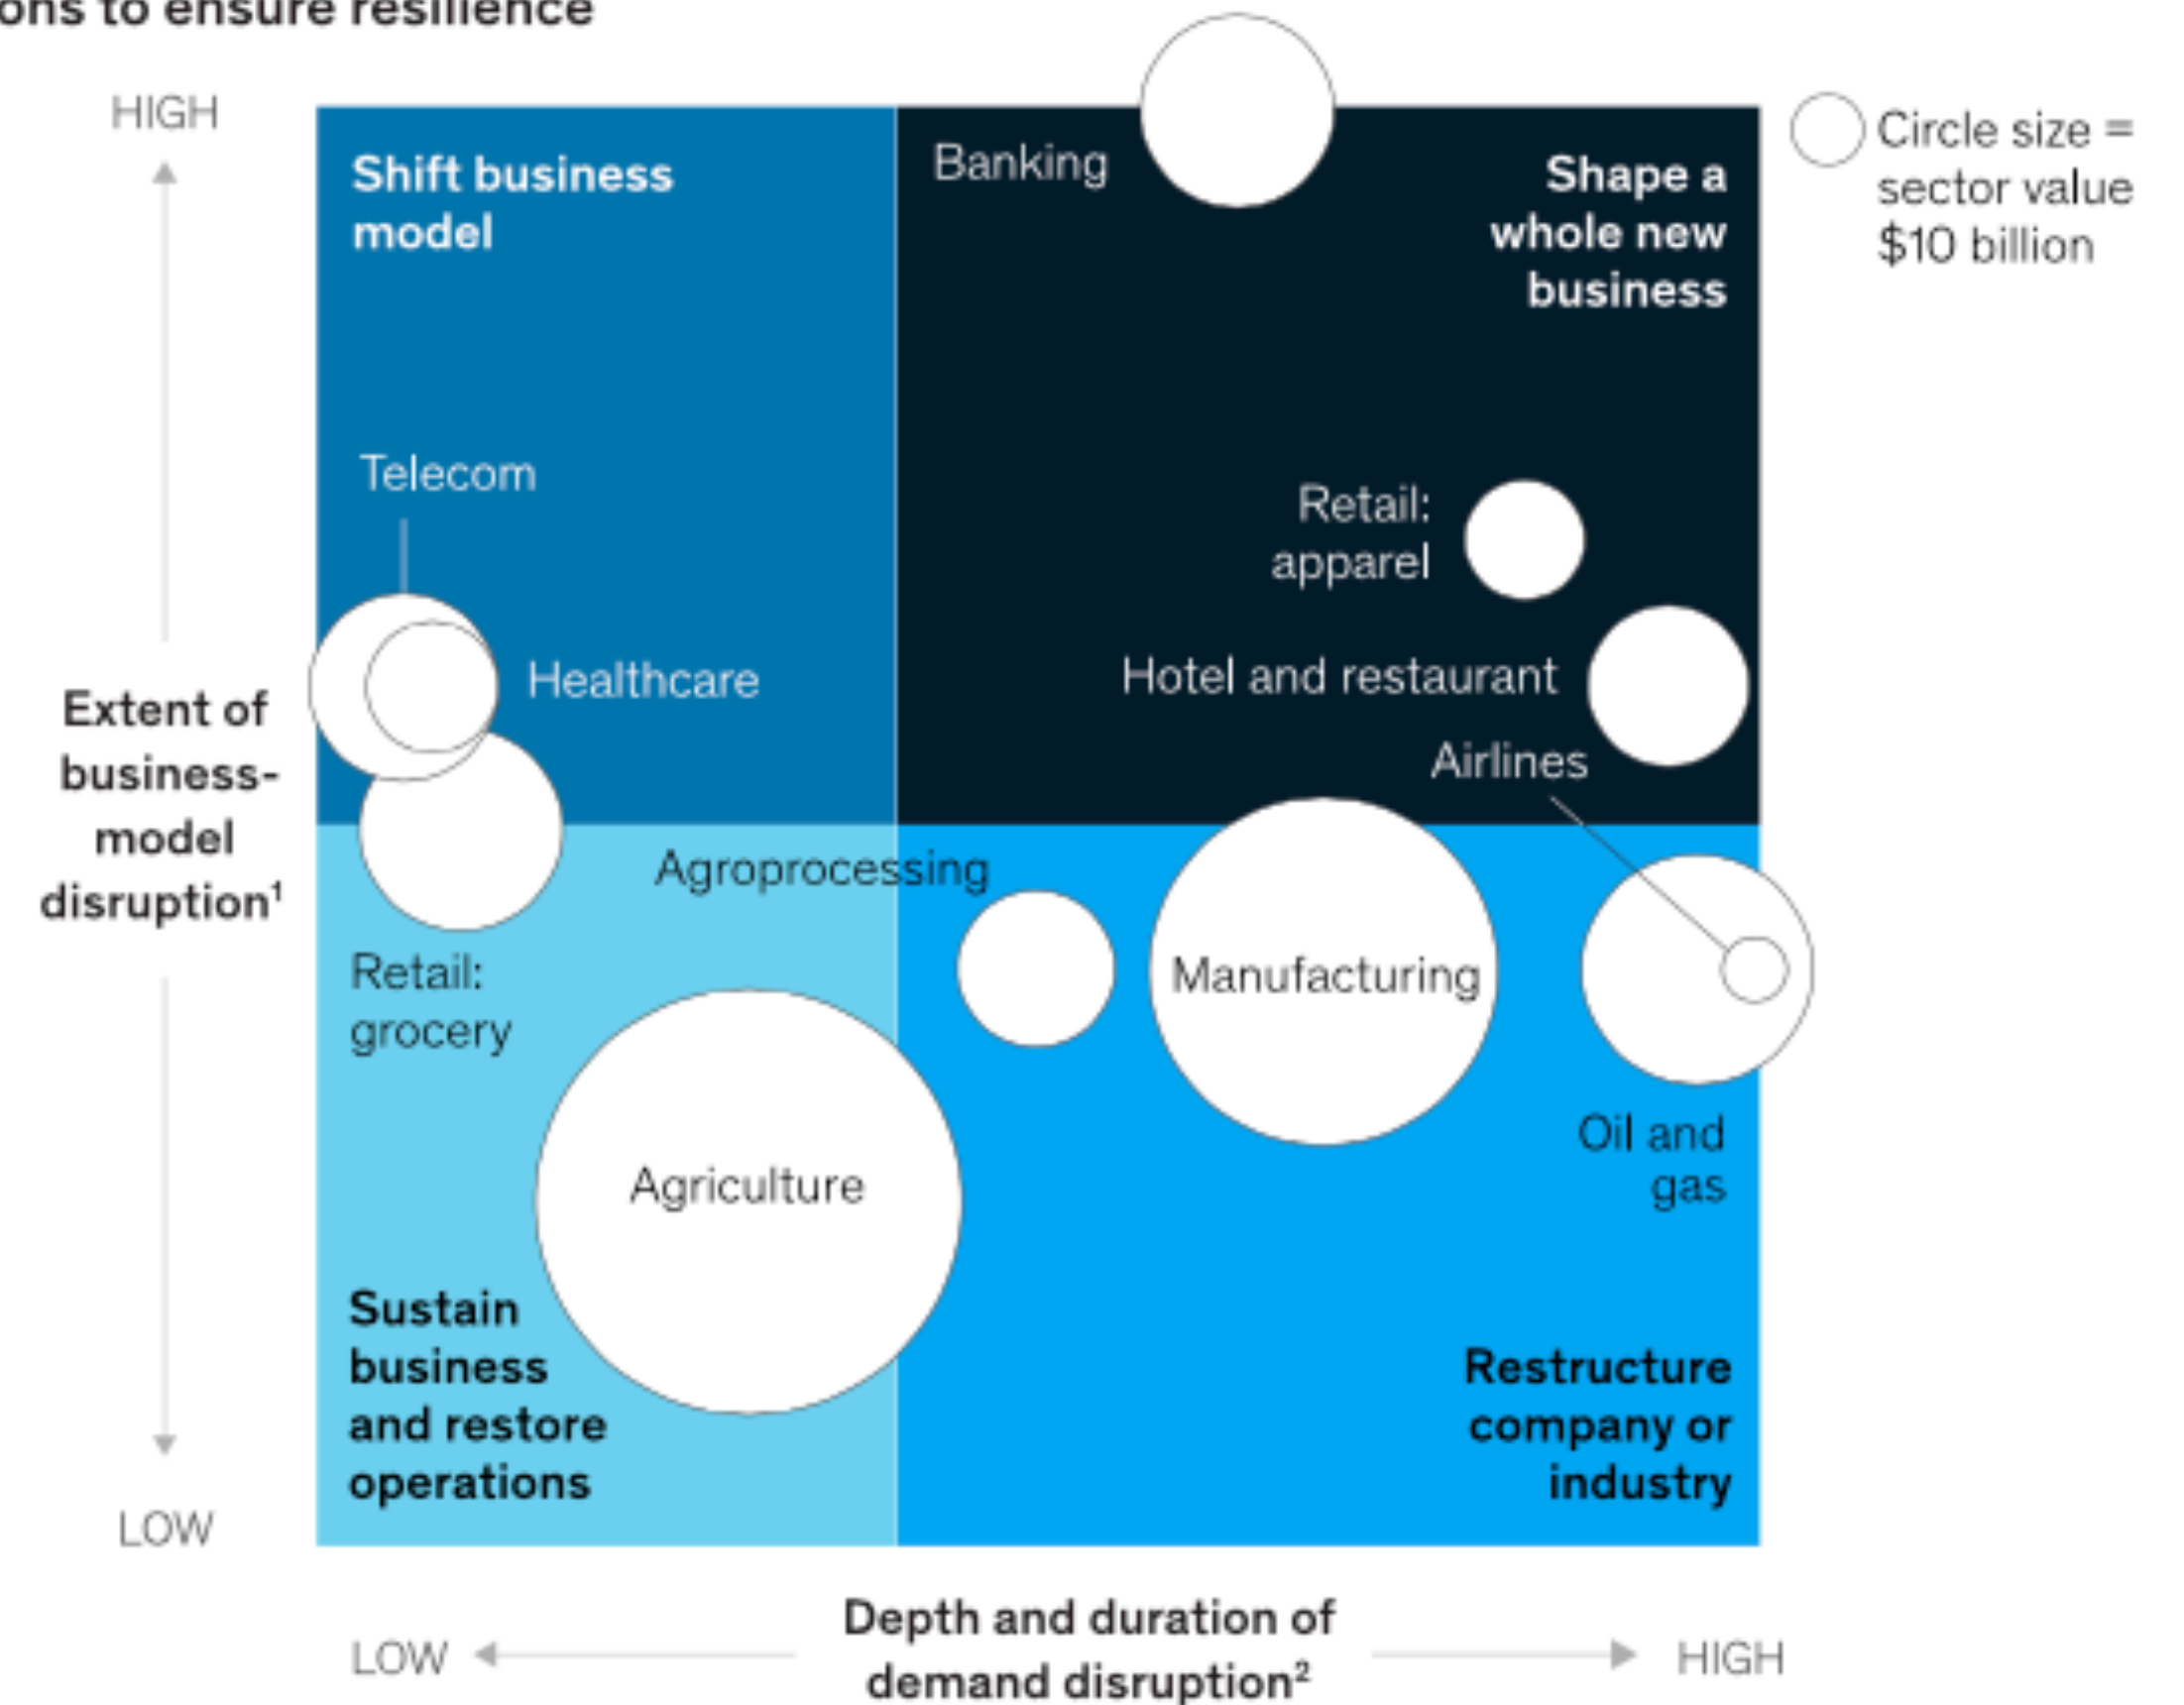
ons to ensure resilience

HIGH

Extent of business-model disruption¹

LOW

Shift business model

Banking

Shape a whole new business

Circle size = sector value $10 billion

Telecom

Retail: apparel

Healthcare

Hotel and restaurant

Airlines

Agroprocessing

Retail: grocery

Manufacturing

Agriculture

Oil and gas

Sustain business and restore operations

Restructure company or industry

LOW

Depth and duration of demand disruption²

HIGH